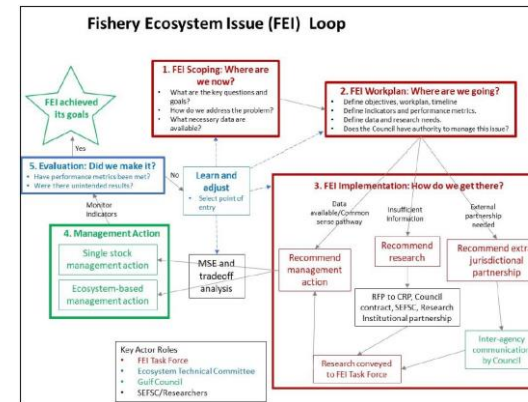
Fishery Ecosystem Issue (FEI) Loop

FEI achieved its goals

Yes

1. FEI Scoping: Where are we now?
- What are the key questions and goals?
- How do we address the problem?
- What necessary data are available?

2. FEI Workplan: Where are we going?
- Define objectives, workplan, timeline
- Define indicators and performance metrics.
- Define data and research needs.
- Does the Council have authority to manage this issue?

5. Evaluation: Did we make it?
- Have performance metrics been met?
- Were there unintended results?

No

Learn and adjust
- Select point of entry

Monitor indicators

3. FEI Implementation: How do we get there?

Data available/Common sense pathway

Insufficient information

External partnership needed

4. Management Action

Single stock management action

Ecosystem-based management action

MSE and tradeoff analysis

Recommend management action

Recommend research

Recommend extr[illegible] jurisdictional partnership

RFP to CRP, Council contract, SEFSC, Research Institutional partnership

Inter-agency communica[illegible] by Council

Research conveyed to FEI Task Force

Key Actor Roles
- FEI Task Force
- Ecosystem Technical Committee
- Gulf Council
- SEFSC/Researchers